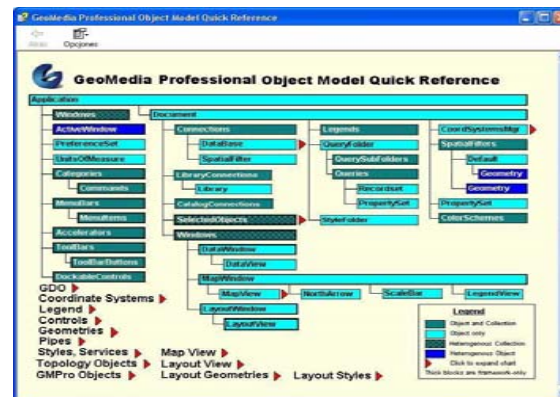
GeoMedia Professional Object Model Quick Reference

Atrás Opciones

GeoMedia Professional Object Model Quick Reference

Application
Windows
ActiveWindow
PreferenceSet
UnitsOfMeasure
Categories
Commands
MenuBars
MenuItems
Accelerators
ToolBars
ToolBarButtons
DockableControls

Document
Connections
DataBase
SpatialFilter
LibraryConnections
Library
CatalogConnections
SelectedObjects
Windows
DataWindow
DataView
MapWindow
MapView
NorthArrow
ScaleBar
LegendView
LayoutWindow
LayoutView

Legends
QueryFolder
QuerySubFolders
Queries
Recordset
PropertySet
StyleFolder

CoordSystemsMgr
SpatialFilters
Default
Geometry
Geometry
PropertySet
ColorSchemes

GDO
Coordinate Systems
Legend
Controls
Geometries
Pipes
Styles, Services
Topology Objects
GMPro Objects
Map View
Layout View
Layout Geometries
Layout Styles

Legend
Object and Collection
Object only
Heterogeneous Collection
Heterogeneous Object
Click to expand chart
Thick blocks are framework-only